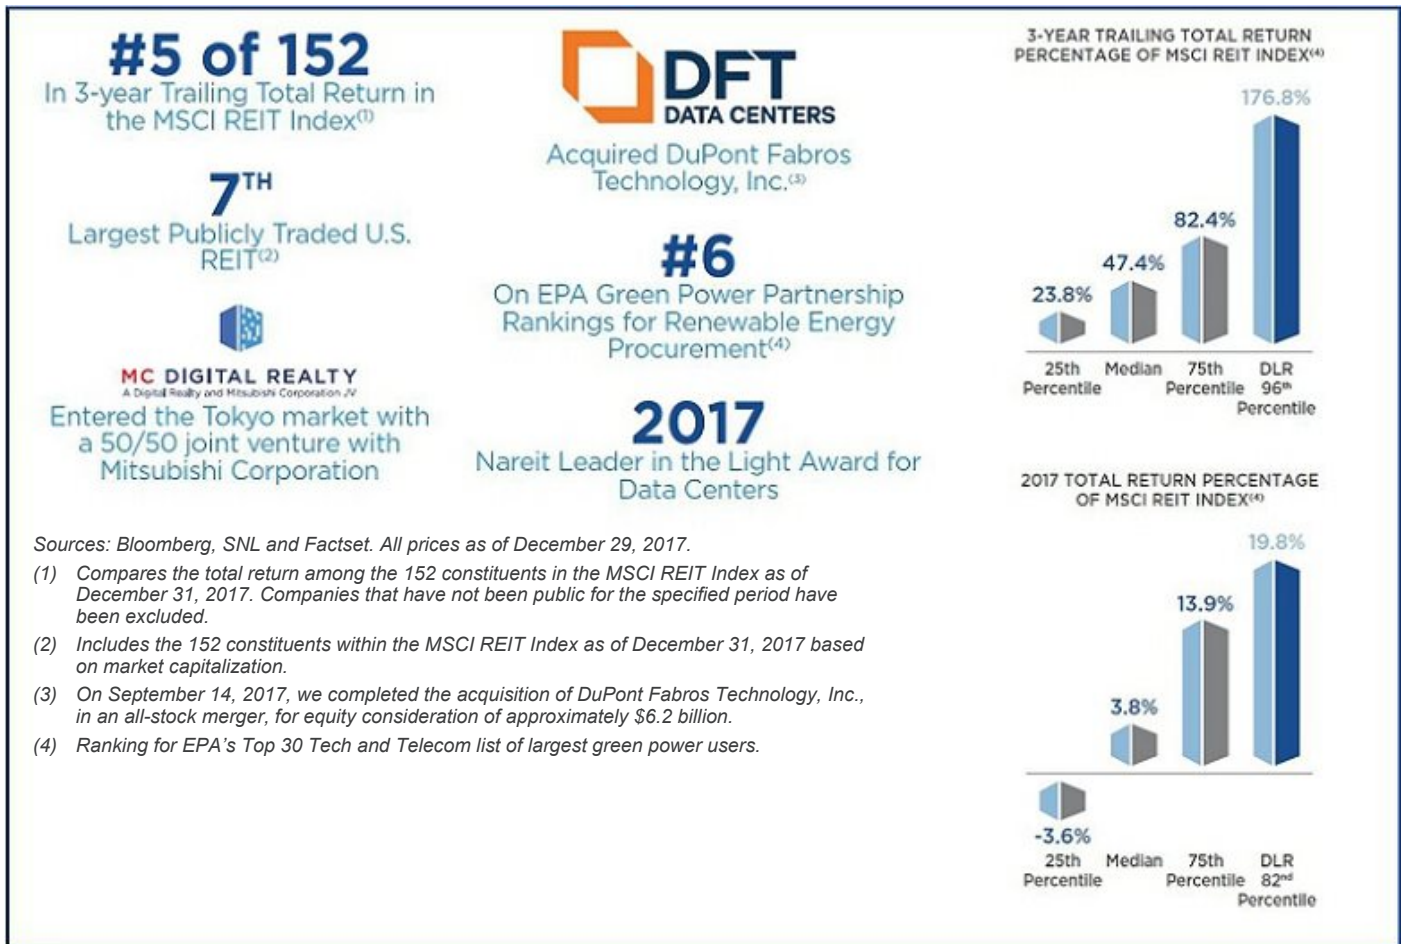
#5 of 152
In 3-year Trailing Total Return in the MSCI REIT Index$^{(1)}$

7$^{TH}$
Largest Publicly Traded U.S. REIT$^{(2)}$

MC DIGITAL REALTY
A Digital Realty and Mitsubishi Corporation JV
Entered the Tokyo market with a 50/50 joint venture with Mitsubishi Corporation

DFT
DATA CENTERS
Acquired DuPont Fabros Technology, Inc.$^{(3)}$

#6
On EPA Green Power Partnership Rankings for Renewable Energy Procurement$^{(4)}$

2017
Nareit Leader in the Light Award for Data Centers

3-YEAR TRAILING TOTAL RETURN PERCENTAGE OF MSCI REIT INDEX$^{(4)}$

23.8%
47.4%
82.4%
176.8%

25th Percentile
Median
75th Percentile
DLR 96$^{th}$ Percentile

2017 TOTAL RETURN PERCENTAGE OF MSCI REIT INDEX$^{(4)}$

-3.6%
3.8%
13.9%
19.8%

25th Percentile
Median
75th Percentile
DLR 82$^{nd}$ Percentile

Sources: Bloomberg, SNL and Factset. All prices as of December 29, 2017.
(1) Compares the total return among the 152 constituents in the MSCI REIT Index as of December 31, 2017. Companies that have not been public for the specified period have been excluded.
(2) Includes the 152 constituents within the MSCI REIT Index as of December 31, 2017 based on market capitalization.
(3) On September 14, 2017, we completed the acquisition of DuPont Fabros Technology, Inc., in an all-stock merger, for equity consideration of approximately $6.2 billion.
(4) Ranking for EPA's Top 30 Tech and Telecom list of largest green power users.